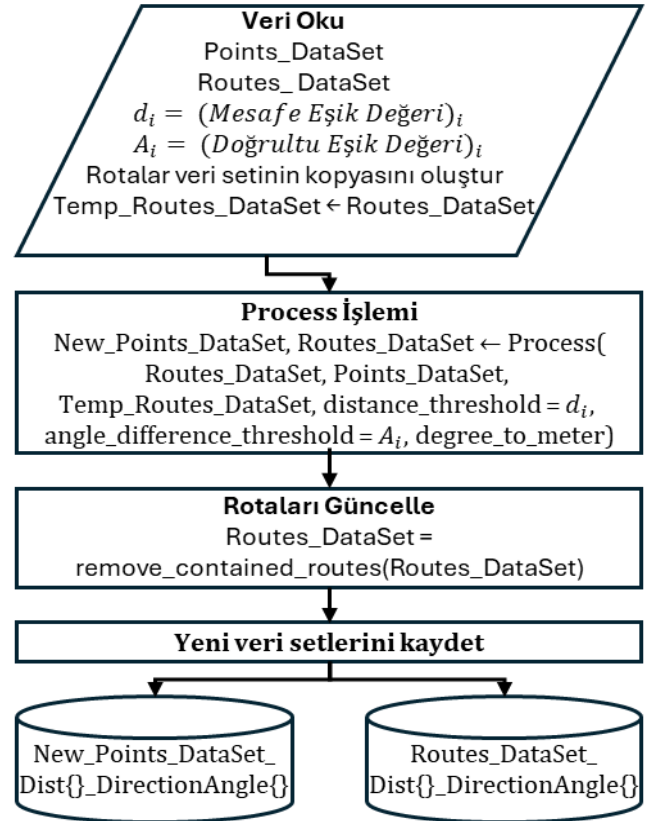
Veri Oku
Points_DataSet
Routes_DataSet
$d_i = (Mesafe\ Eşik\ Değeri)_i$
$A_i = (Doğrultu\ Eşik\ Değeri)_i$
Rotalar veri setinin kopyasını oluştur
Temp_Routes_DataSet ← Routes_DataSet

Process İşlemi
New_Points_DataSet, Routes_DataSet ← Process( Routes_DataSet, Points_DataSet, Temp_Routes_DataSet, distance_threshold = $d_i$, angle_difference_threshold = $A_i$, degree_to_meter)

Rotaları Güncelle
Routes_DataSet = remove_contained_routes(Routes_DataSet)

Yeni veri setlerini kaydet

New_Points_DataSet_ Dist{}_DirectionAngle{}

Routes_DataSet_ Dist{}_DirectionAngle{}